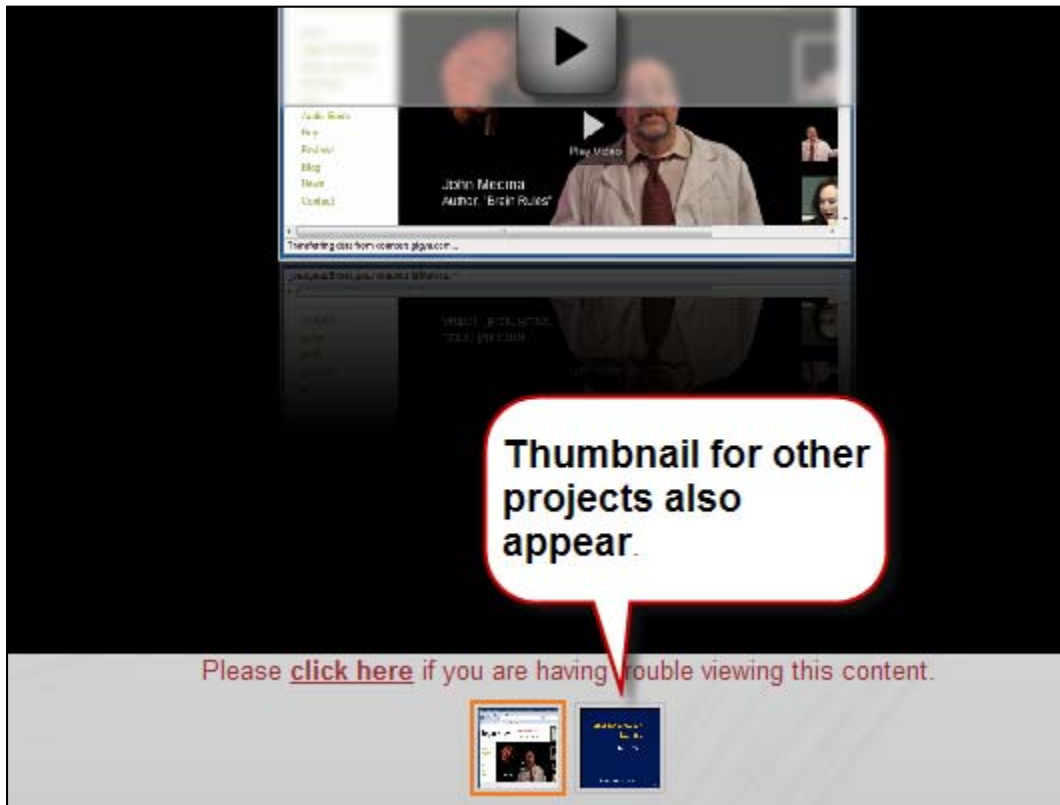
Audio Book
Buy
Reviews
Blog
News
Contact

Play Video

John Medina
Author, "Brain Rules"

Transferring data from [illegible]

Thumbnail for other projects also appear.

Please **click here** if you are having trouble viewing this content.